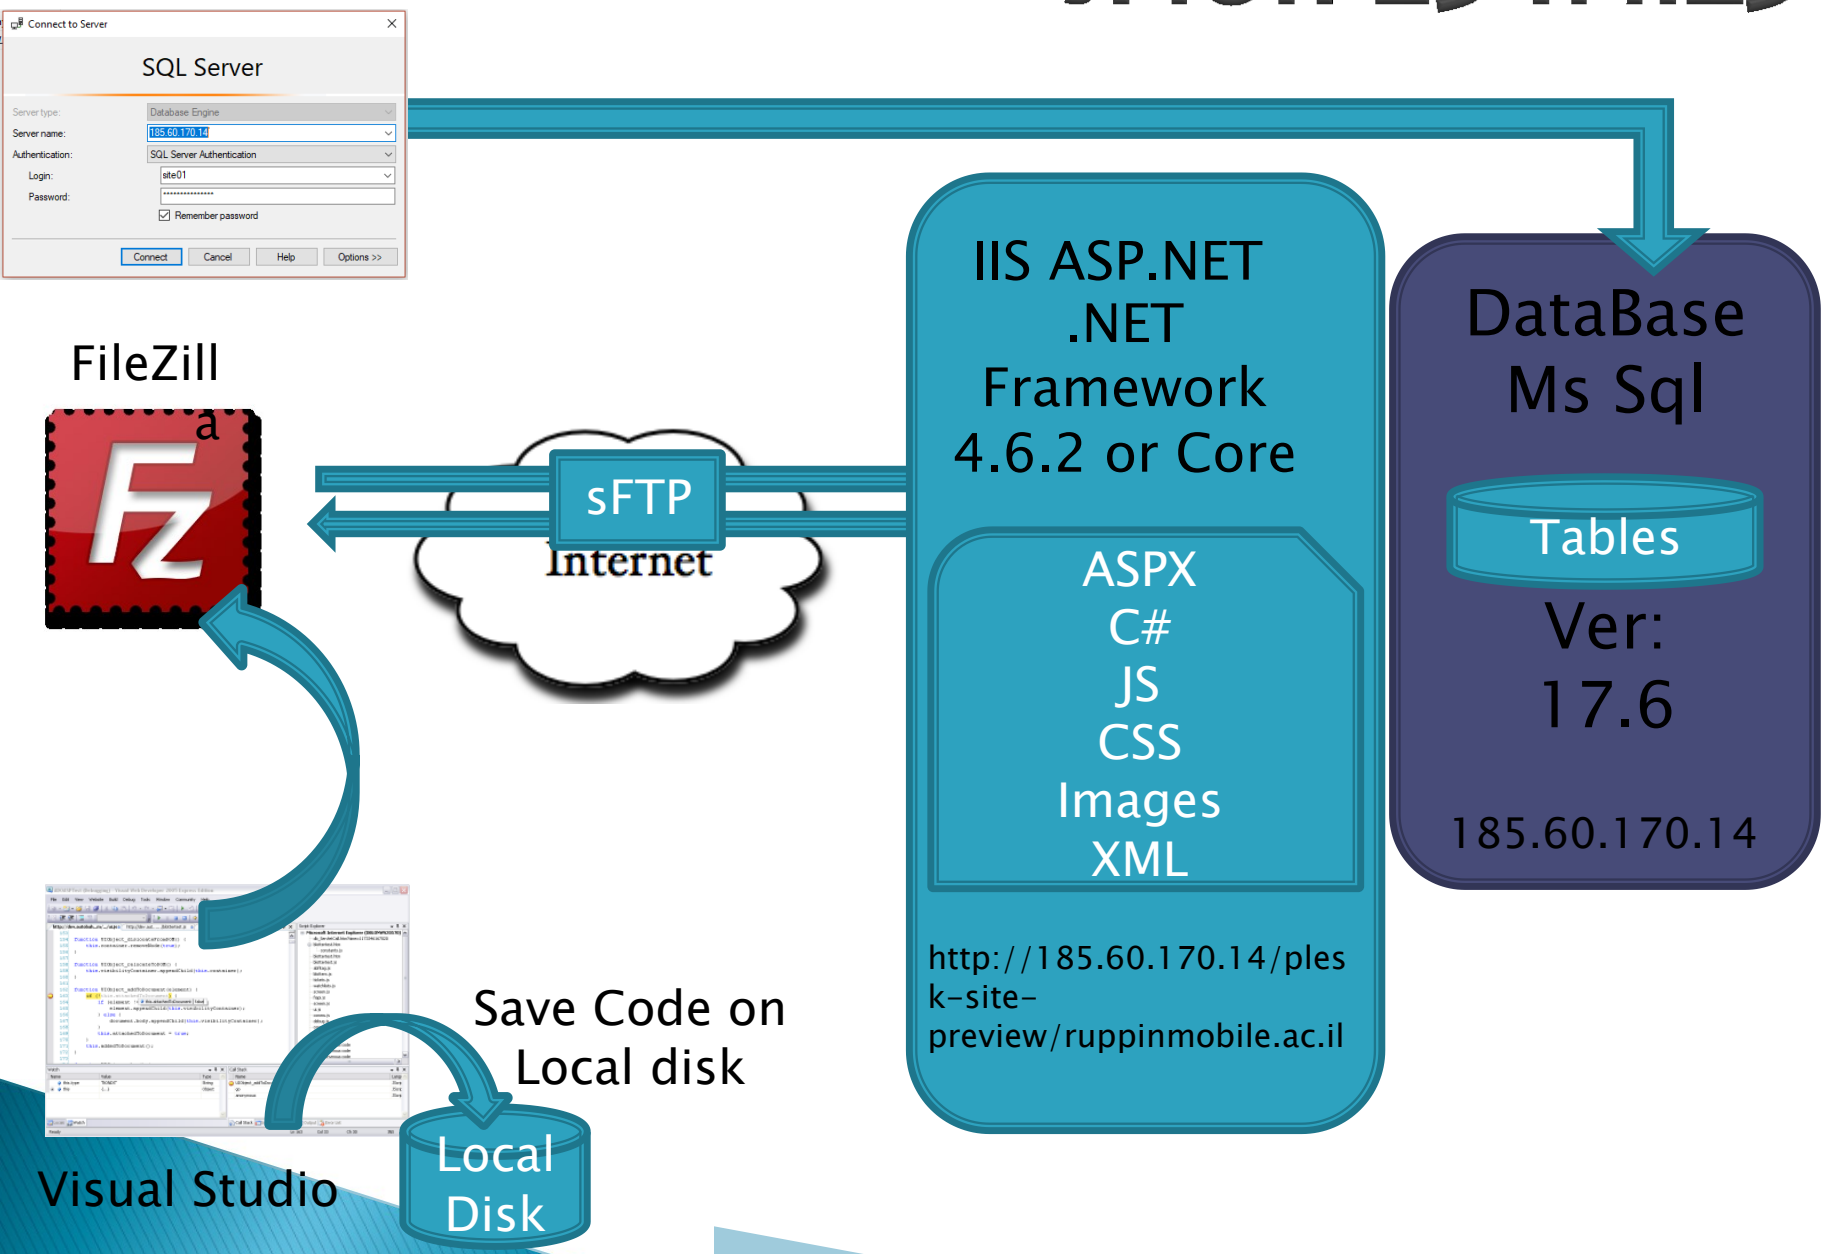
Connect to Server

SQL Server

Server type: Database Engine
Server name: 185.60.170.14
Authentication: SQL Server Authentication
Login: site01
Password: ••••••••••••••
Remember password

Connect | Cancel | Help | Options >>

FileZill
a

sFTP
Internet

IIS ASP.NET
.NET
Framework
4.6.2 or Core

ASPX
C#
JS
CSS
Images
XML

http://185.60.170.14/plesk-site-preview/ruppinmobile.ac.il

DataBase
Ms Sql

Tables

Ver:
17.6

185.60.170.14

Save Code on
Local disk

Local
Disk

Visual Studio